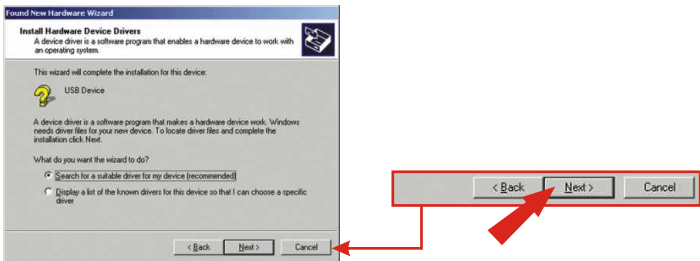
Found New Hardware Wizard

Install Hardware Device Drivers
A device driver is a software program that enables a hardware device to work with an operating system.

This wizard will complete the installation for this device:

USB Device

A device driver is a software program that makes a hardware device work. Windows needs driver files for your new device. To locate driver files and complete the installation click Next.

What do you want the wizard to do?

Search for a suitable driver for my device (recommended)

Display a list of the known drivers for this device so that I can choose a specific driver

< Back | Next > | Cancel

< Back | Next > | Cancel